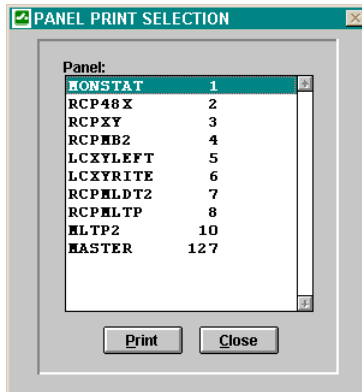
PANEL PRINT SELECTION

Panel:

| | |
|---|---|
| MONSTAT | 1 |
| RCP48X | 2 |
| RCPXY | 3 |
| RCPMB2 | 4 |
| LCXYLEFT | 5 |
| LCXYRITE | 6 |
| RCPMLDT2 | 7 |
| RCPMLTP | 8 |
| MLTP2 | 10 |
| MASTER | 127 |

Print Close